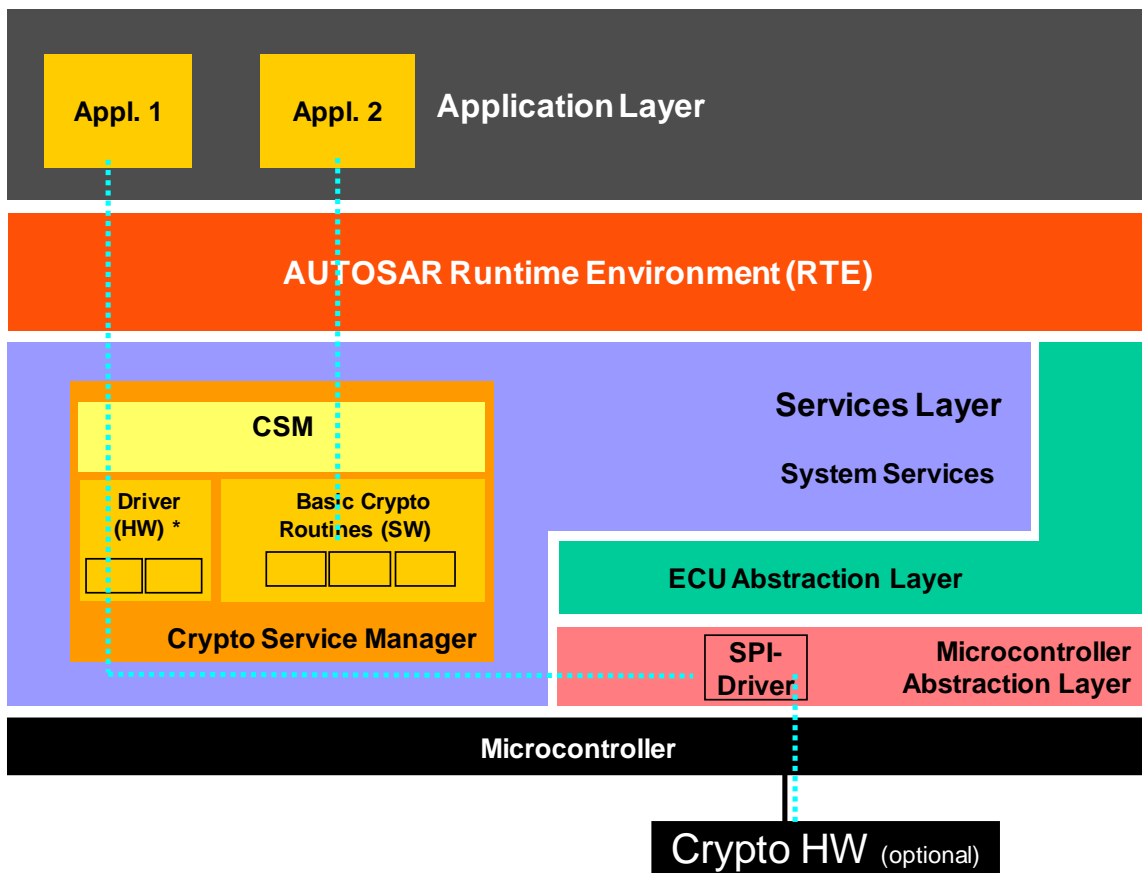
Appl. 1

Appl. 2

Application Layer

AUTOSAR Runtime Environment (RTE)

CSM

Driver (HW) *

Basic Crypto Routines (SW)

Crypto Service Manager

Services Layer

System Services

ECU Abstraction Layer

SPI-Driver

Microcontroller Abstraction Layer

Microcontroller

Crypto HW (optional)